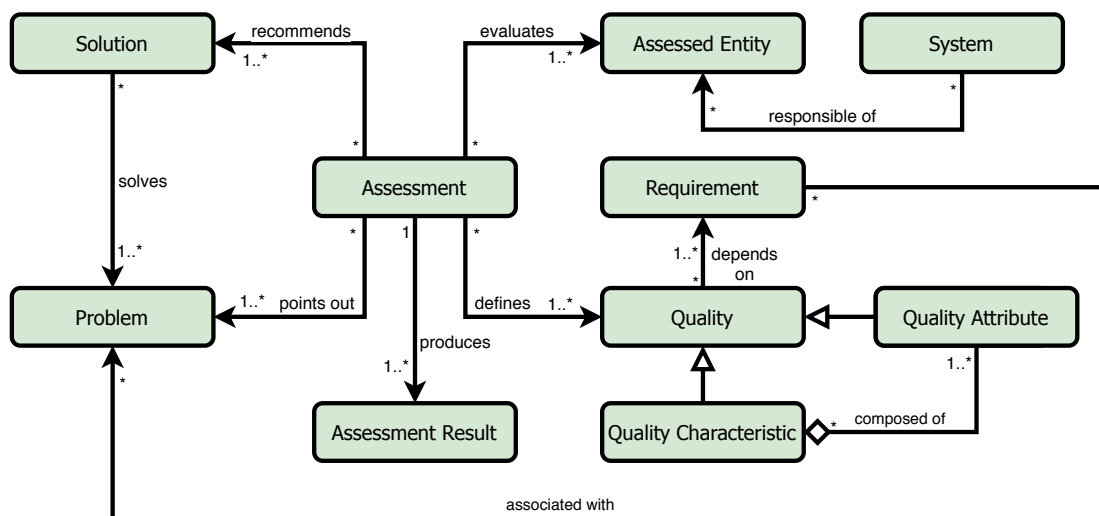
Solution

recommends

1..*

evaluates

1..*

Assessed Entity

System

*

*

responsible of

*

*

solves

*

Assessment

Requirement

*

1..*

*

1

*

1..*

depends on

*

1..*

points out

defines

1..*

Problem

Quality

Quality Attribute

produces

*

1..*

1..*

Assessment Result

Quality Characteristic

*

composed of

associated with